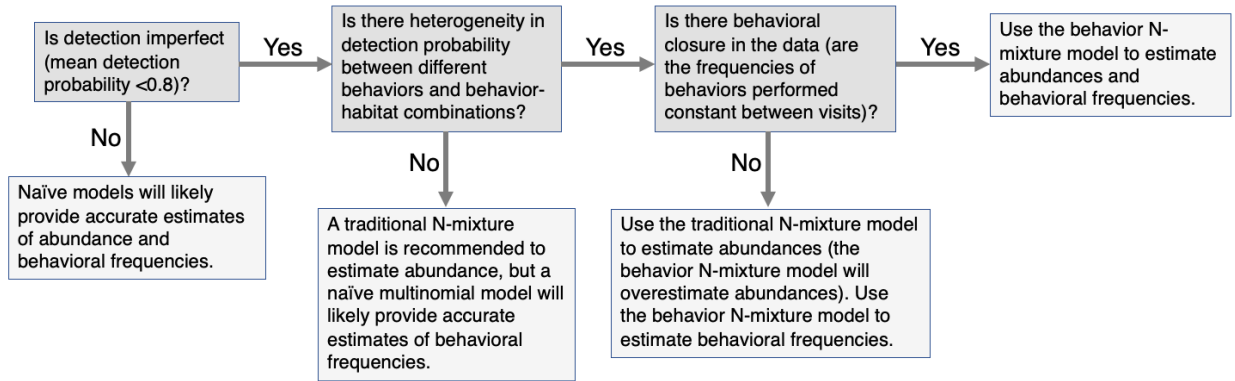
Is detection imperfect (mean detection probability <0.8)?

Yes

Is there heterogeneity in detection probability between different behaviors and behavior-habitat combinations?

Yes

Is there behavioral closure in the data (are the frequencies of behaviors performed constant between visits)?

Yes

Use the behavior N-mixture model to estimate abundances and behavioral frequencies.

No

Naïve models will likely provide accurate estimates of abundance and behavioral frequencies.

No

A traditional N-mixture model is recommended to estimate abundance, but a naïve multinomial model will likely provide accurate estimates of behavioral frequencies.

No

Use the traditional N-mixture model to estimate abundances (the behavior N-mixture model will overestimate abundances). Use the behavior N-mixture model to estimate behavioral frequencies.